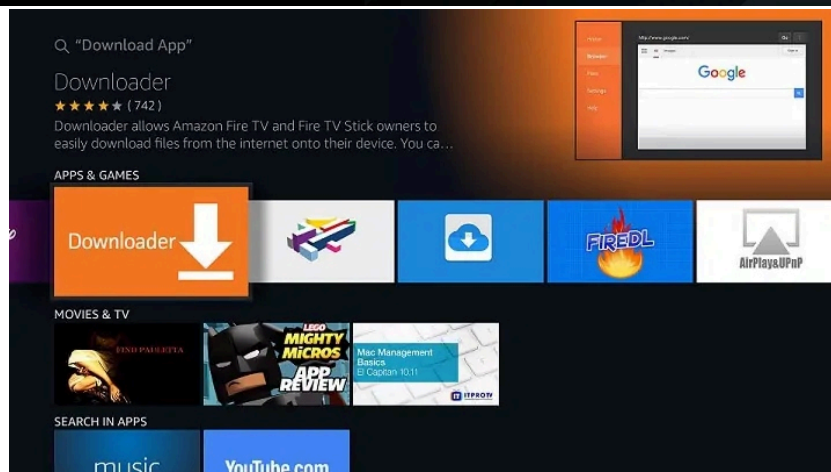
"Download App"

Downloader
★★★★★ (742)
Downloader allows Amazon Fire TV and Fire TV Stick owners to easily download files from the internet onto their device. You ca...

Google

APPS & GAMES

Downloader

FIREDL

AirPlay&UPnP

MOVIES & TV

FIND PAOLETTA

LEGO MIGHTY MICROS APP REVIEW

Mac Management Basics El Capitan 10.11

ITPRO.TV

SEARCH IN APPS

music

YouTube.com